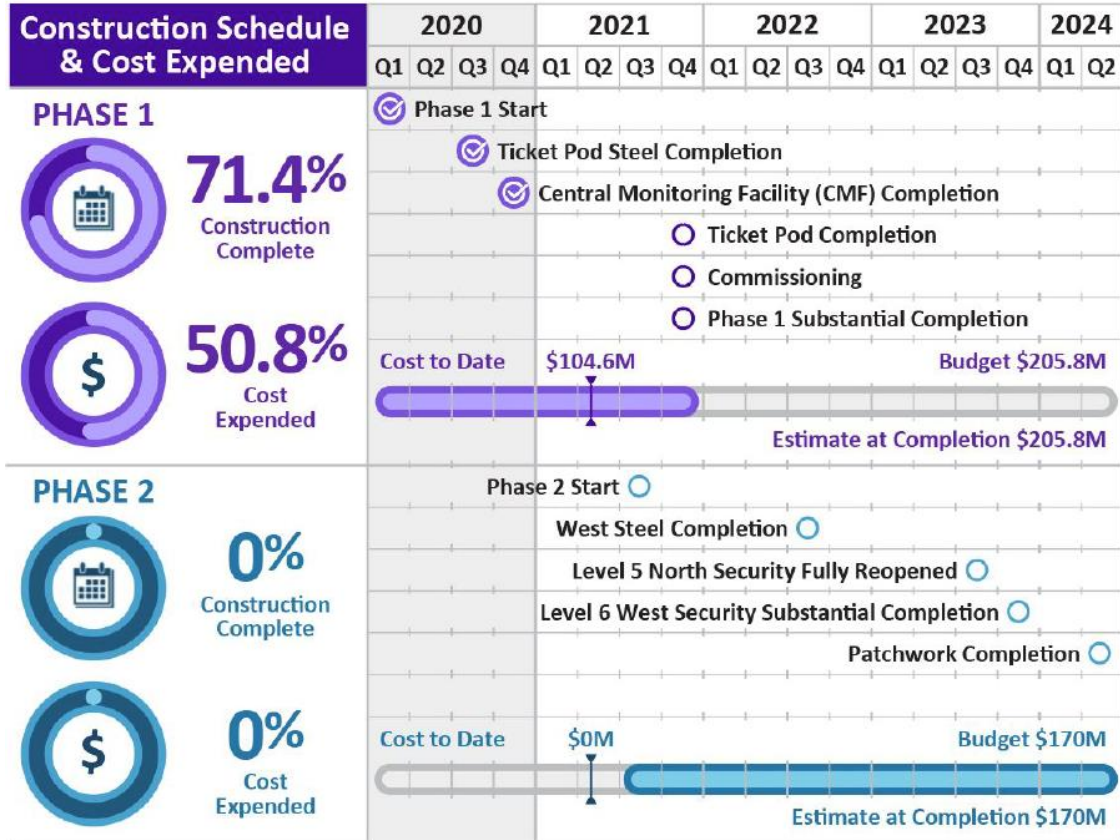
Construction Schedule & Cost Expended

| 2020 | | | | 2021 | | | | 2022 | | | | 2023 | | | | 2024 | |
|---|---|---|---|---|---|---|---|---|---|---|---|---|---|---|---|---|---|
| Q1 | Q2 | Q3 | Q4 | Q1 | Q2 | Q3 | Q4 | Q1 | Q2 | Q3 | Q4 | Q1 | Q2 | Q3 | Q4 | Q1 | Q2 |

PHASE 1

71.4%
Construction Complete

50.8%
Cost Expended

Phase 1 Start
Ticket Pod Steel Completion
Central Monitoring Facility (CMF) Completion
Ticket Pod Completion
Commissioning
Phase 1 Substantial Completion

Cost to Date $104.6M
Budget $205.8M
Estimate at Completion $205.8M

PHASE 2

0%
Construction Complete

0%
Cost Expended

Phase 2 Start
West Steel Completion
Level 5 North Security Fully Reopened
Level 6 West Security Substantial Completion
Patchwork Completion

Cost to Date $0M
Budget $170M
Estimate at Completion $170M